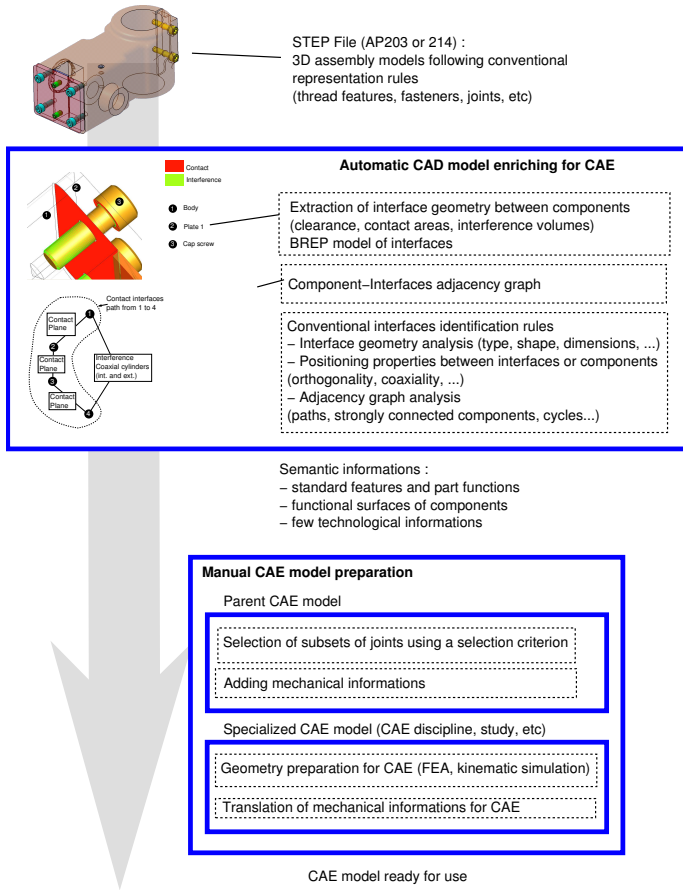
STEP File (AP203 or 214) :
3D assembly models following conventional representation rules
(thread features, fasteners, joints, etc)

Contact
Interference

Automatic CAD model enriching for CAE

1 Body
2 Plate 1
3 Cap screw

1
2
3

Extraction of interface geometry between components
(clearance, contact areas, interference volumes)
BREP model of interfaces

Component−Interfaces adjacency graph

Contact interfaces path from 1 to 4

1
Contact Plane
2
Contact Plane
3
Contact Plane
4
Interference Coaxial cylinders (int. and ext.)

Conventional interfaces identification rules
− Interface geometry analysis (type, shape, dimensions, ...)
− Positioning properties between interfaces or components (orthogonality, coaxiality, ...)
− Adjacency graph analysis
(paths, strongly connected components, cycles...)

Semantic informations :
− standard features and part functions
− functional surfaces of components
− few technological informations

Manual CAE model preparation

Parent CAE model

Selection of subsets of joints using a selection criterion

Adding mechanical informations

Specialized CAE model (CAE discipline, study, etc)

Geometry preparation for CAE (FEA, kinematic simulation)

Translation of mechanical informations for CAE

CAE model ready for use